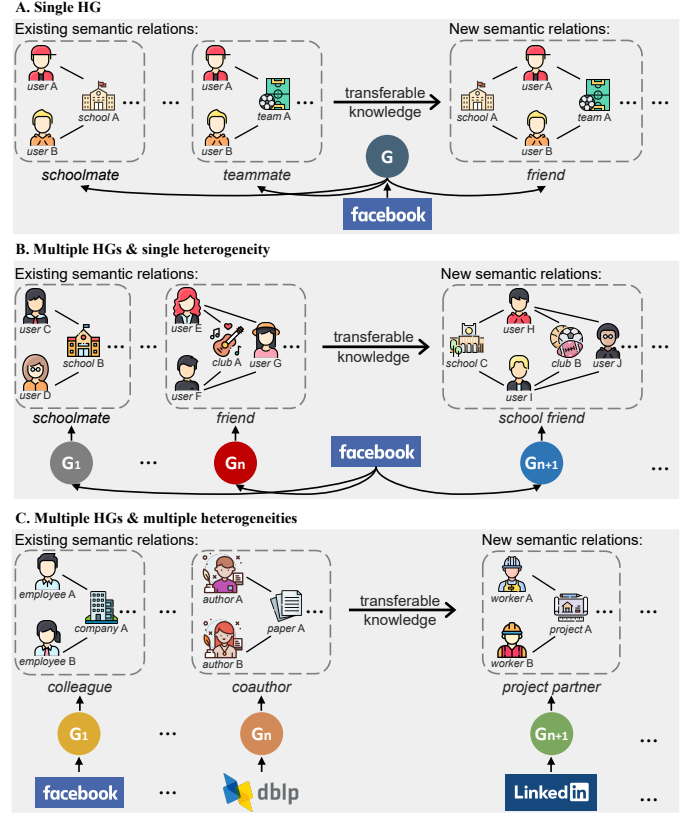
A. Single HG

Existing semantic relations:

user A
school A
user B
…
…
user A
team A
user B
schoolmate
teammate

transferable knowledge

New semantic relations:

school A
user A
team A
user B
…
…
friend

G

facebook

B. Multiple HGs & single heterogeneity

Existing semantic relations:

user C
school B
user D
…
…
user E
club A
user G
user F
…
schoolmate
friend

transferable knowledge

New semantic relations:

user H
school C
club B
user J
user I
…
school friend

$G_1$
…
$G_n$
facebook
$G_{n+1}$
…

C. Multiple HGs & multiple heterogeneities

Existing semantic relations:

employee A
company A
employee B
…
…
author A
paper A
author B
…
colleague
coauthor

transferable knowledge

New semantic relations:

worker A
project A
worker B
…
project partner

$G_1$
…
$G_n$
$G_{n+1}$
…

facebook
…
dblp
LinkedIn
…